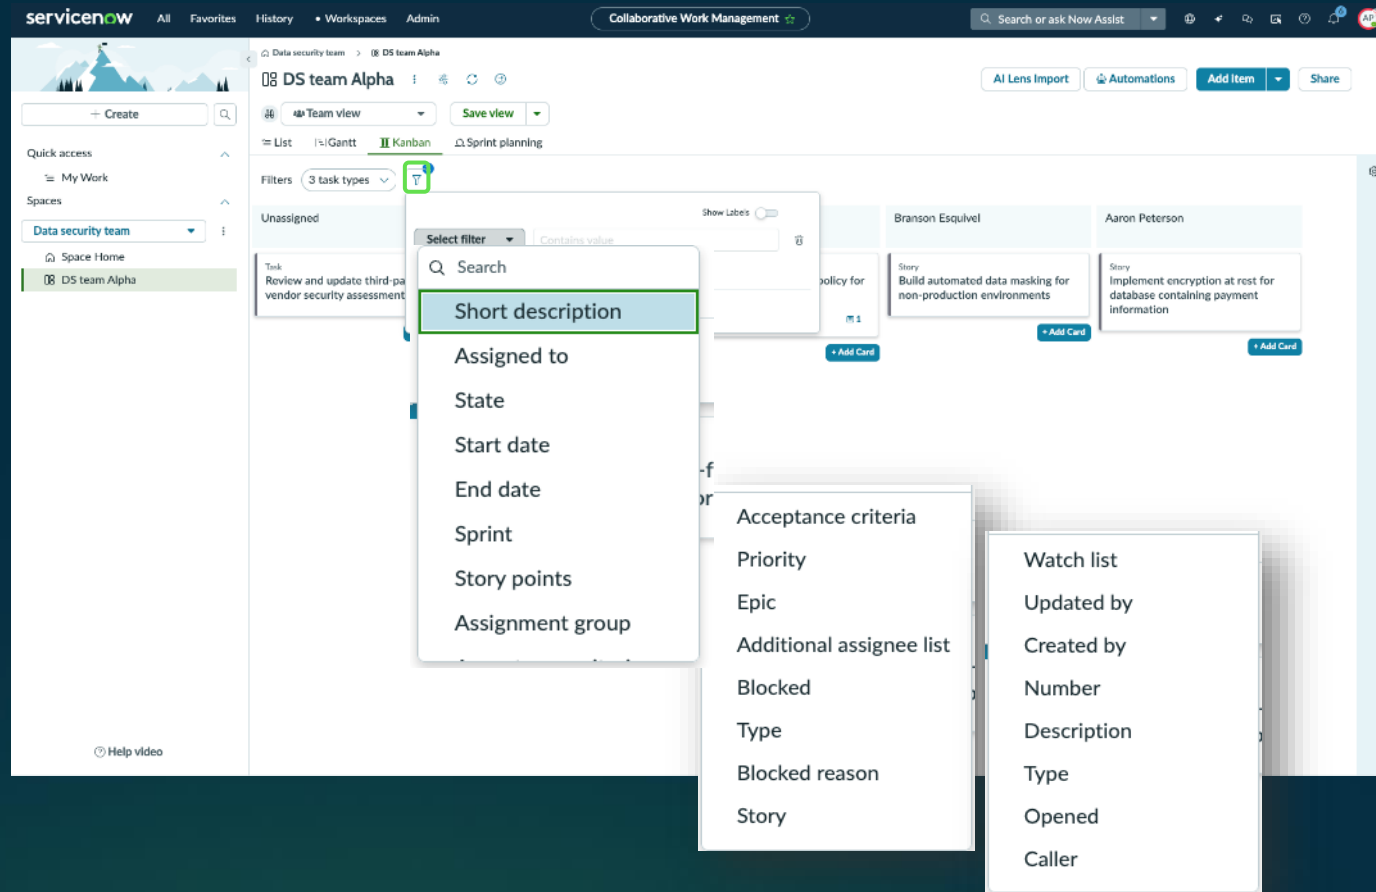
servicenow All Favorites History • Workspaces Admin Collaborative Work Management ☆ Search or ask Now Assist

+ Create
Quick access
My Work
Spaces
Data security team
Space Home
DS team Alpha
Help video

Data security team > DS team Alpha
DS team Alpha
AI Lens Import Automations Add item Share
Team view Save view
List Gantt Kanban Sprint planning
Filters 3 task types

Unassigned
Task
Review and update third-pa vendor security assessment

Show Labels
Select filter Contains value
Search
Short description
Assigned to
State
Start date
End date
Sprint
Story points
Assignment group

policy for
1
+ Add Card

Branson Esquivel
Story
Build automated data masking for non-production environments
+ Add Card

Aaron Peterson
Story
Implement encryption at rest for database containing payment information
+ Add Card

Acceptance criteria
Priority
Epic
Additional assignee list
Blocked
Type
Blocked reason
Story

Watch list
Updated by
Created by
Number
Description
Type
Opened
Caller